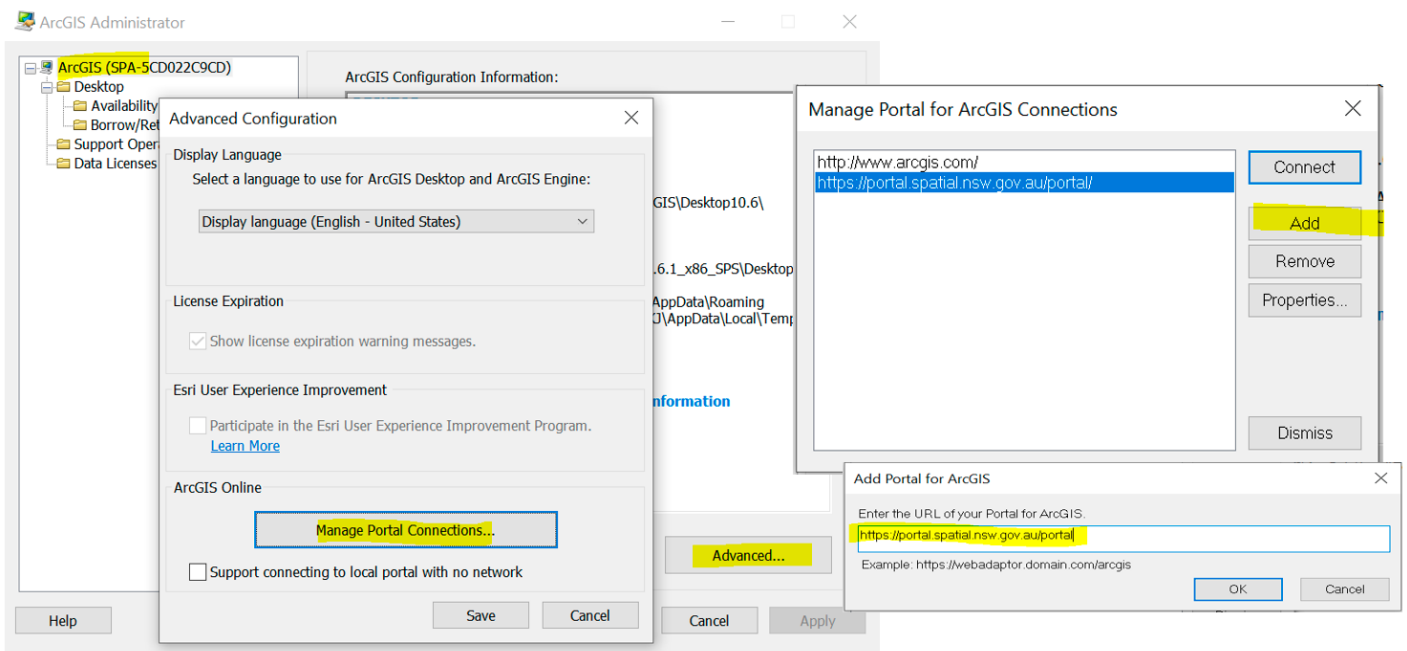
ArcGIS Administrator

ArcGIS (SPA-5CD022C9CD)
Desktop
Availability
Borrow/Ret
Support Oper
Data Licenses

ArcGIS Configuration Information:

GIS\Desktop10.6\

.6.1_x86_SPS\Desktop

AppData\Roaming
J\AppData\Local\Temp

nformation

Advanced...

Help

Cancel

Apply

Advanced Configuration

Display Language
Select a language to use for ArcGIS Desktop and ArcGIS Engine:
Display language (English - United States)

License Expiration
Show license expiration warning messages.

Esri User Experience Improvement
Participate in the Esri User Experience Improvement Program.
Learn More

ArcGIS Online
Manage Portal Connections...
Support connecting to local portal with no network

Save
Cancel

Manage Portal for ArcGIS Connections

http://www.arcgis.com/
https://portal.spatial.nsw.gov.au/portal/

Connect
Add
Remove
Properties...
Dismiss

Add Portal for ArcGIS

Enter the URL of your Portal for ArcGIS.
https://portal.spatial.nsw.gov.au/portal
Example: https://webadaptor.domain.com/arcgis
OK
Cancel